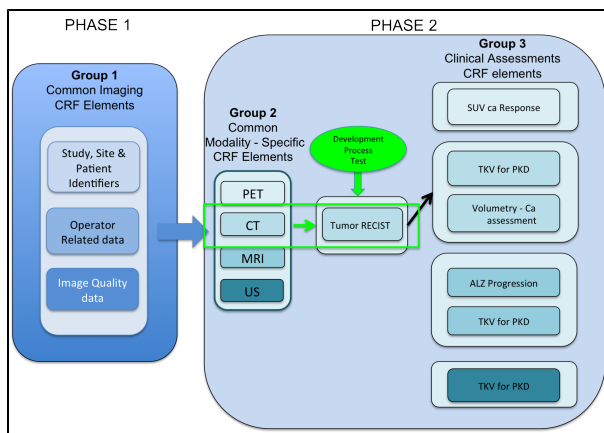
PHASE 1

PHASE 2

Group 1
Common Imaging CRF Elements

Study, Site & Patient Identifiers

Operator Related data

Image Quality data

Group 2
Common Modality - Specific CRF Elements

PET

CT

MRI

US

Development Process Test

Tumor RECIST

Group 3
Clinical Assessments CRF elements

SUV ca Response

TKV for PKD

Volumetry - Ca assessment

ALZ Progression

TKV for PKD

TKV for PKD